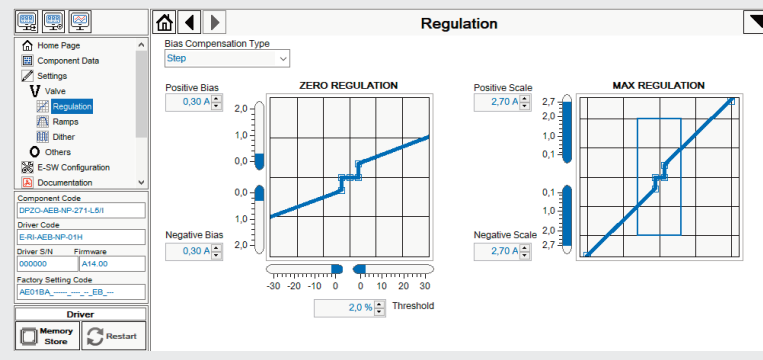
Regulation

Home Page
Component Data
Settings
Valve
Regulation
Ramps
Dither
Others
E-SW Configuration
Documentation

Component Code
DPZO-AEB-NP-271-L5/I
Driver Code
E-RI-AEB-NP-01H
Driver S/N
000000
Firmware
A14.00
Factory Setting Code
AE01BA_-----_---_-_EB_---

Driver
Memory Store
Restart

Bias Compensation Type
Step

Positive Bias
0,30 A

ZERO REGULATION

2,0
1,0
0,0
0,0
1,0
2,0

Negative Bias
0,30 A

-30 -20 -10 0 0 10 20 30

2,0 %
Threshold

Positive Scale
2,70 A

MAX REGULATION

2,7
2,0
1,0
0,1
0,1
1,0
2,0
2,7

Negative Scale
2,70 A